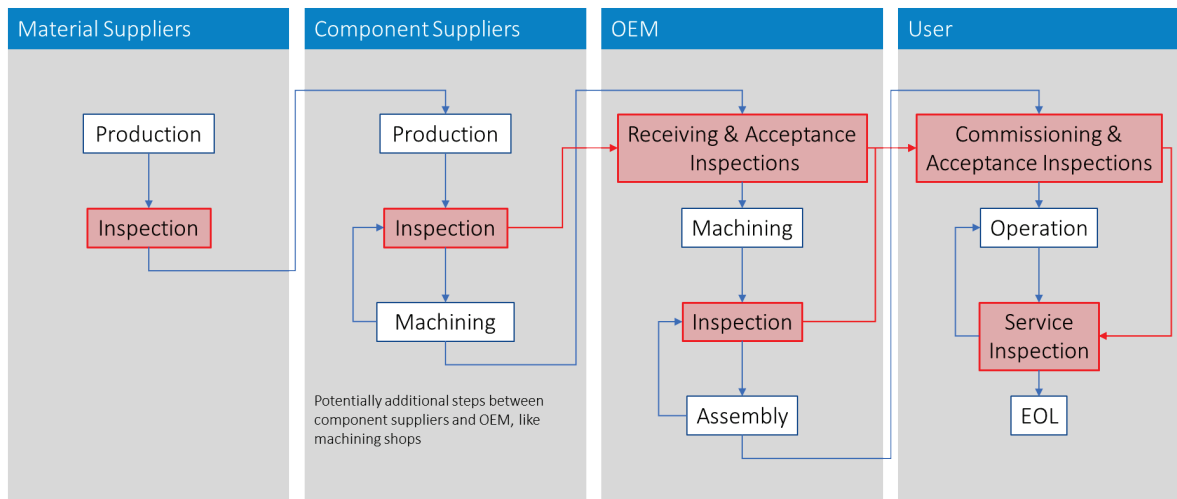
Material Suppliers

Production

Inspection

Component Suppliers

Production

Inspection

Machining

Potentially additional steps between component suppliers and OEM, like machining shops

OEM

Receiving & Acceptance Inspections

Machining

Inspection

Assembly

User

Commissioning & Acceptance Inspections

Operation

Service Inspection

EOL